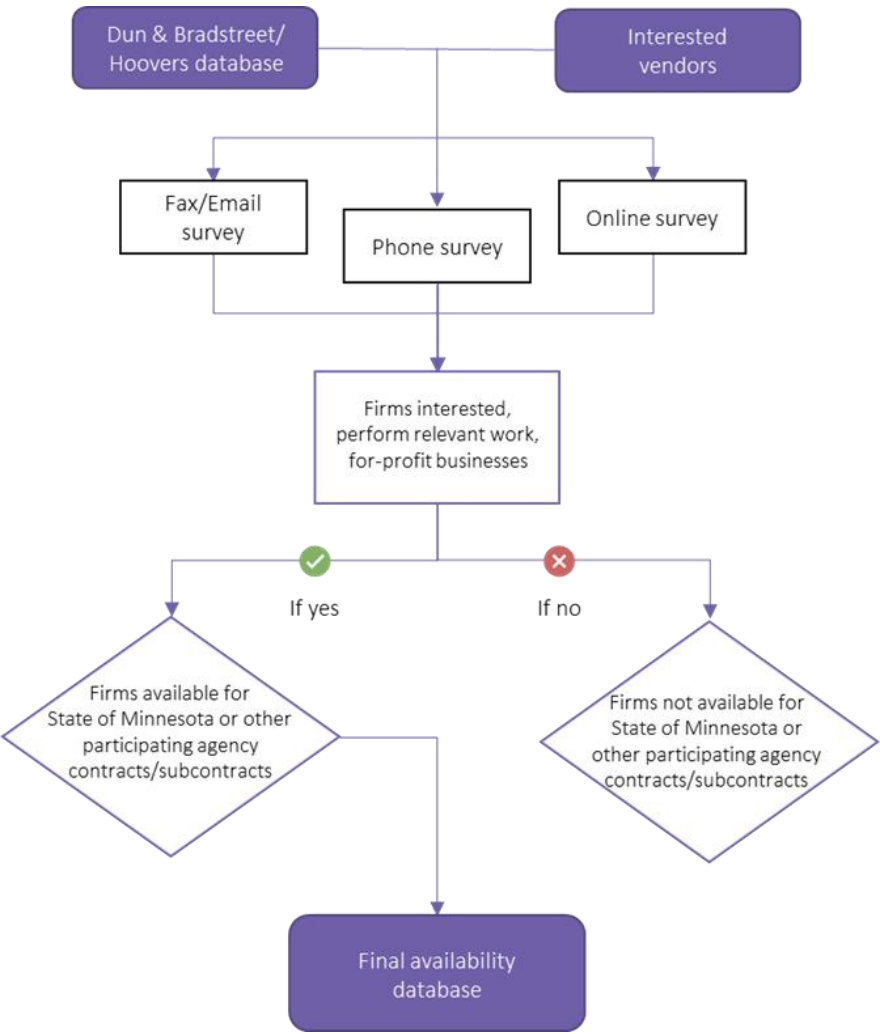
Dun & Bradstreet/ Hoovers database

Interested vendors

Fax/Email survey

Phone survey

Online survey

Firms interested, perform relevant work, for-profit businesses

If yes

If no

Firms available for State of Minnesota or other participating agency contracts/subcontracts

Firms not available for State of Minnesota or other participating agency contracts/subcontracts

Final availability database